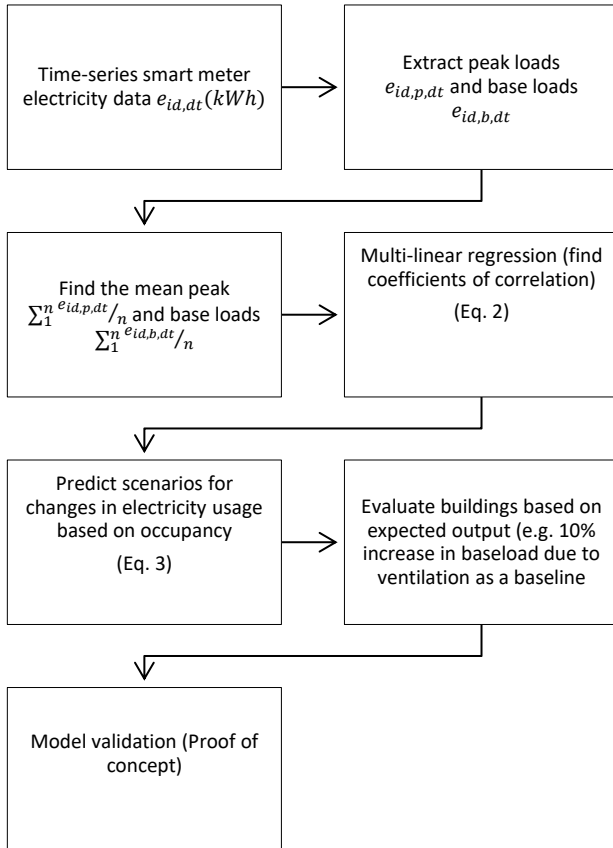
Time-series smart meter electricity data $e_{id,dt}(kWh)$

Extract peak loads $e_{id,p,dt}$ and base loads $e_{id,b,dt}$

Find the mean peak $\sum_1^n e_{id,p,dt}/n$ and base loads $\sum_1^n e_{id,b,dt}/n$

Multi-linear regression (find coefficients of correlation)

(Eq. 2)

Predict scenarios for changes in electricity usage based on occupancy

(Eq. 3)

Evaluate buildings based on expected output (e.g. 10% increase in baseload due to ventilation as a baseline

Model validation (Proof of concept)